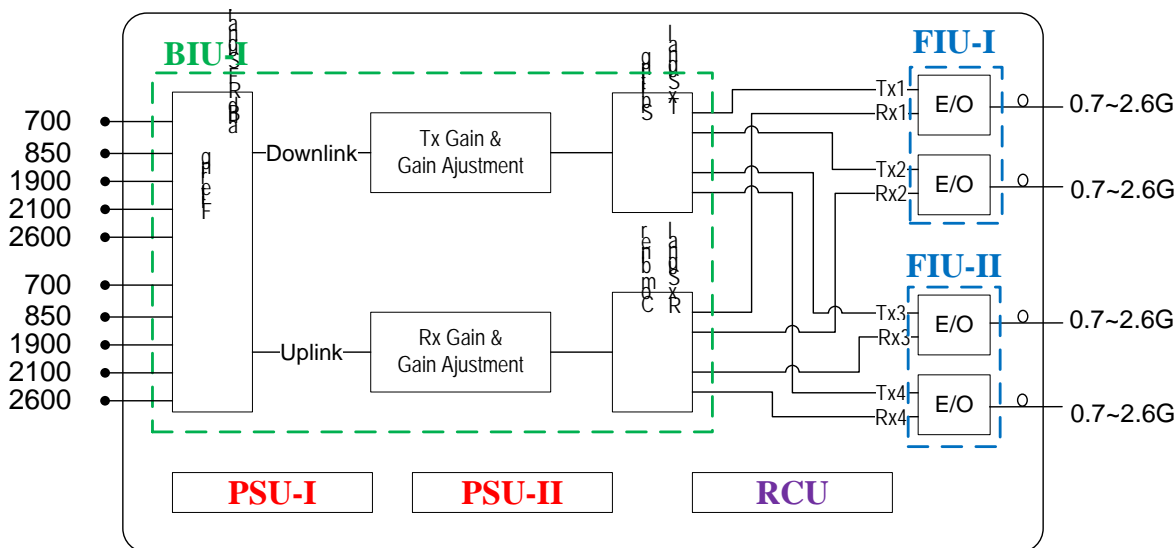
BIU-I

700
850
1900
2100
2600
700
850
1900
2100
2600

Downlink
Uplink

Tx Gain & Gain Ajustment
Rx Gain & Gain Ajustment

FIU-I
Tx1
Rx1
E/O
0.7~2.6G
Tx2
Rx2
E/O
0.7~2.6G

FIU-II
Tx3
Rx3
E/O
0.7~2.6G
Tx4
Rx4
E/O
0.7~2.6G

PSU-I
PSU-II
RCU